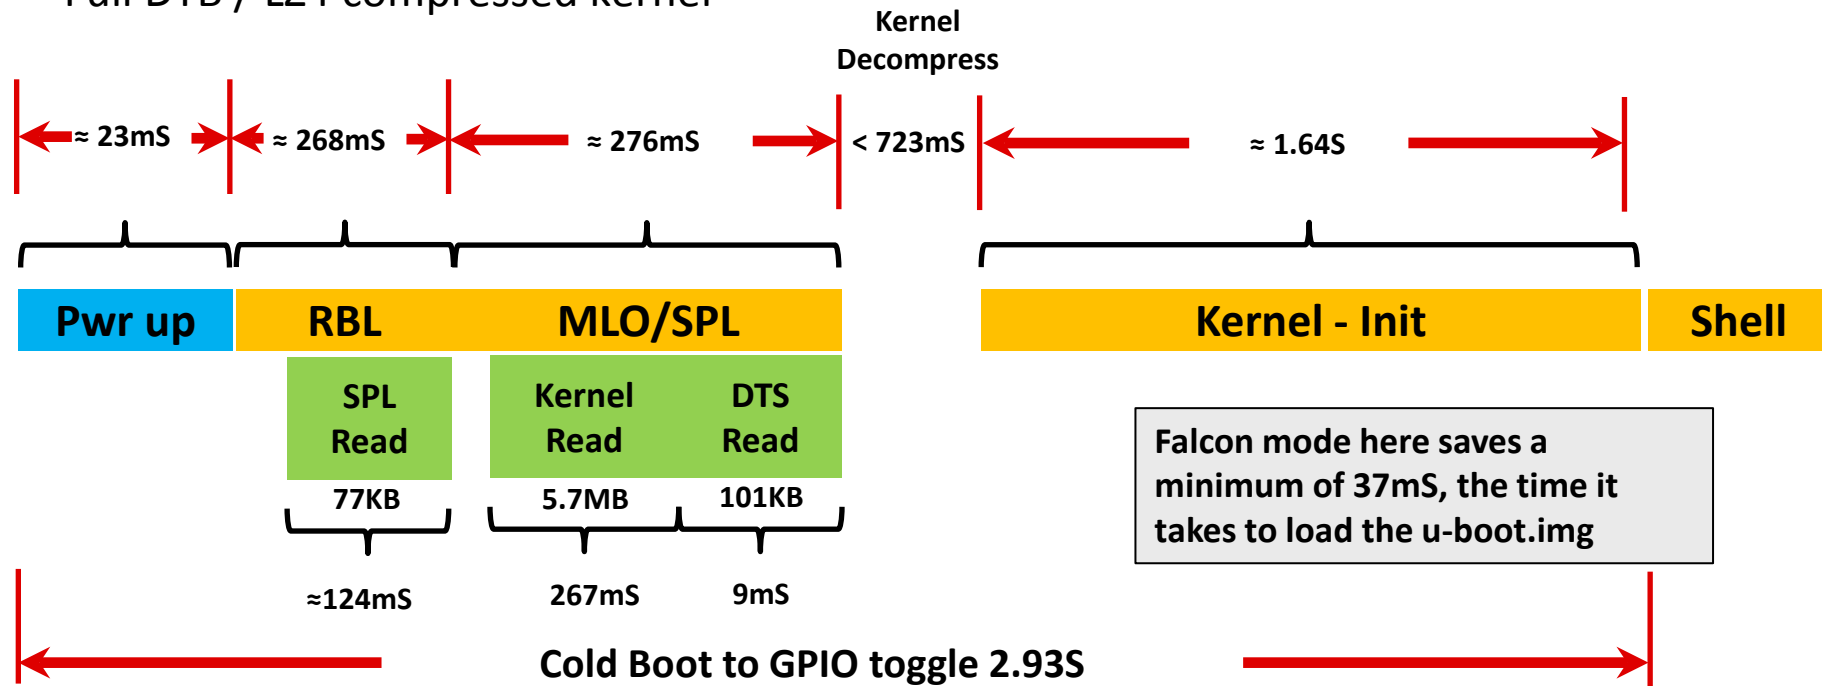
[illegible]

Kernel Decompress

≈ 23mS ≈ 268mS ≈ 276mS < 723mS ≈ 1.64S

Pwr up RBL MLO/SPL Kernel - Init Shell

SPL Read

Kernel Read

DTS Read

77KB 5.7MB 101KB

≈124mS 267mS 9mS

Falcon mode here saves a minimum of 37mS, the time it takes to load the u-boot.img

Cold Boot to GPIO toggle 2.93S